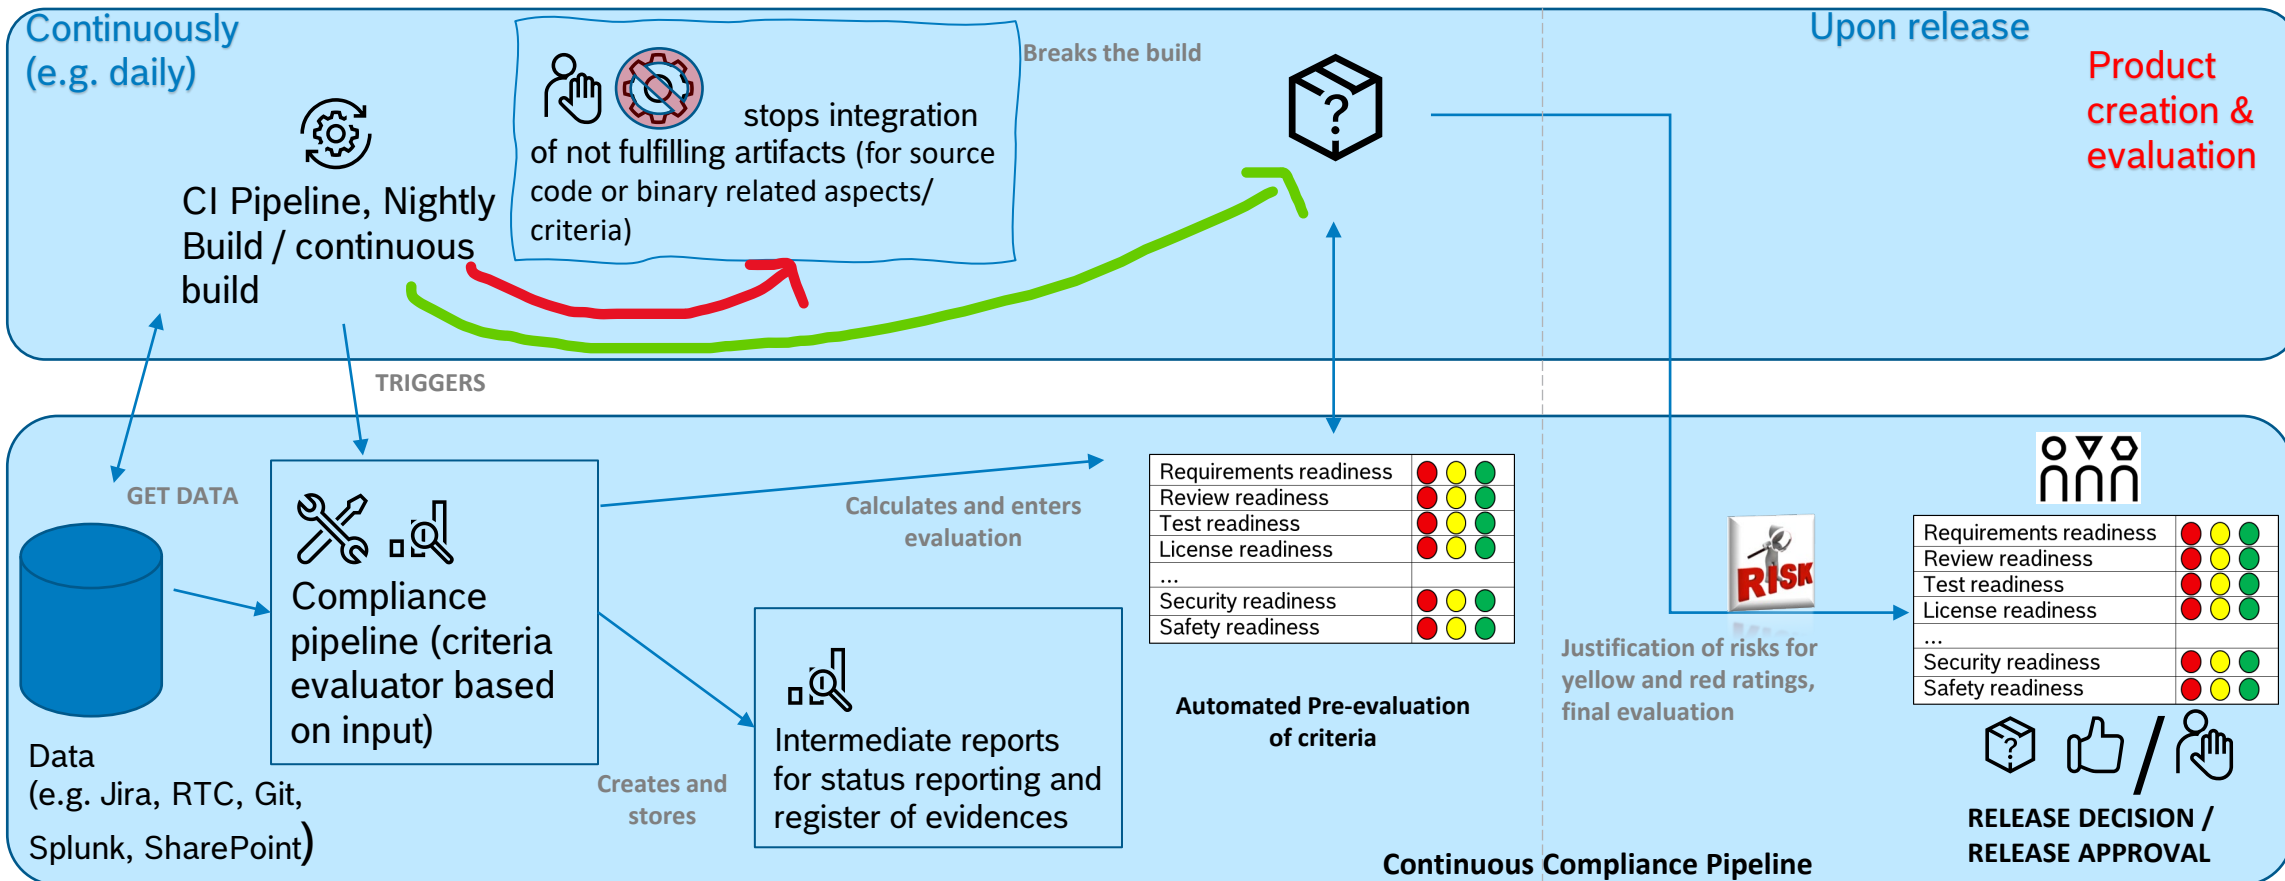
Continously (e.g. daily)

Upon release

Product creation & evaluation

Breaks the build

stops integration of not fulfilling artifacts (for source code or binary related aspects/ criteria)

CI Pipeline, Nightly Build / continuous build

TRIGGERS

GET DATA

Data (e.g. Jira, RTC, Git, Splunk, SharePoint)

Compliance pipeline (criteria evaluator based on input)

Calculates and enters evaluation

Creates and stores

Intermediate reports for status reporting and register of evidences

| Requirements readiness | |
|---|---|
| Review readiness | |
| Test readiness | |
| License readiness | |
| ... | |
| Security readiness | |
| Safety readiness | |

Automated Pre-evaluation of criteria

RISK

Justification of risks for yellow and red ratings, final evaluation

| Requirements readiness | |
|---|---|
| Review readiness | |
| Test readiness | |
| License readiness | |
| ... | |
| Security readiness | |
| Safety readiness | |

RELEASE DECISION / RELEASE APPROVAL

Continuous Compliance Pipeline